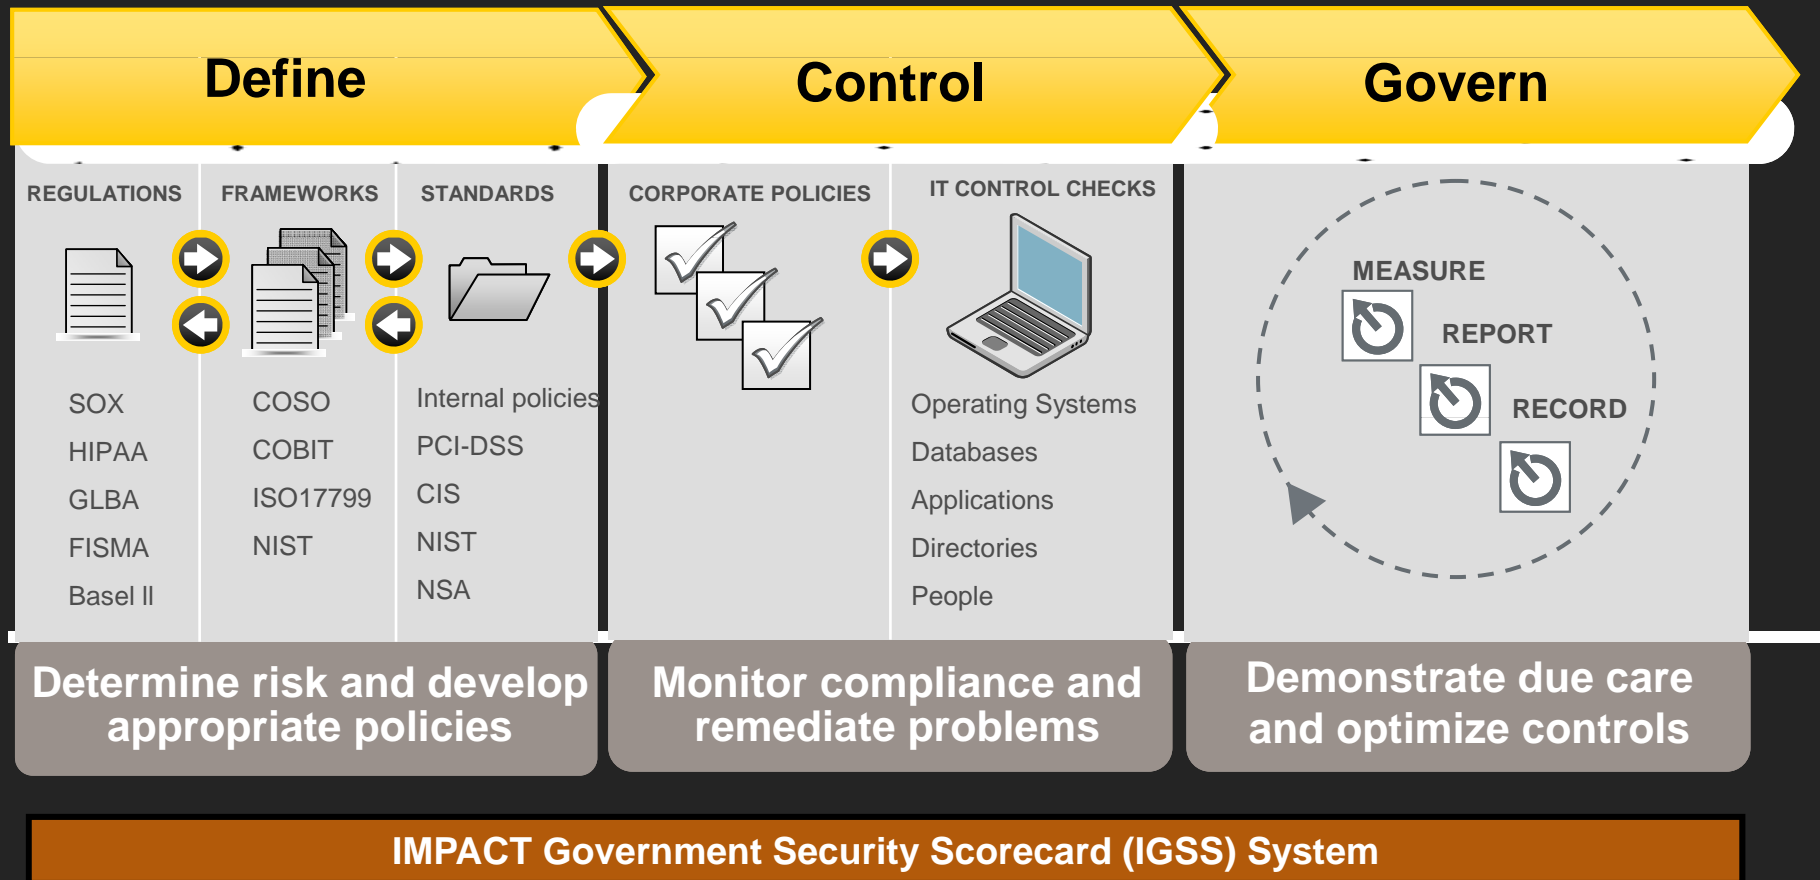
Define

Control

Govern

REGULATIONS

SOX
HIPAA
GLBA
FISMA
Basel II

FRAMEWORKS

COSO
COBIT
ISO17799
NIST

STANDARDS

Internal policies
PCI-DSS
CIS
NIST
NSA

CORPORATE POLICIES

IT CONTROL CHECKS

Operating Systems
Databases
Applications
Directories
People

MEASURE
REPORT
RECORD

Determine risk and develop appropriate policies

Monitor compliance and remediate problems

Demonstrate due care and optimize controls

IMPACT Government Security Scorecard (IGSS) System